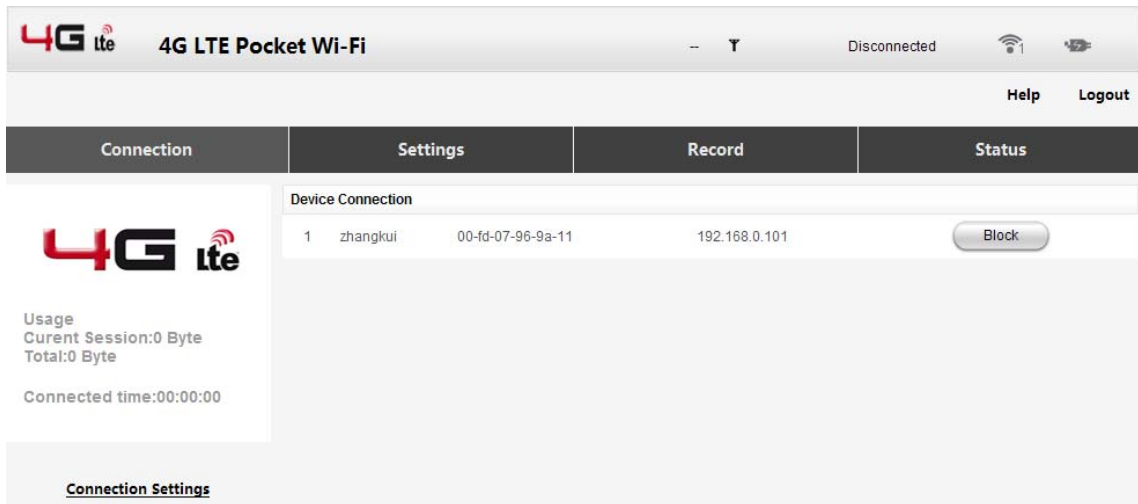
4G lte 4G LTE Pocket Wi-Fi

-- Disconnected 1

Help Logout

Connection Settings Record Status

4G lte

Usage
Curent Session:0 Byte
Total:0 Byte

Connected time:00:00:00

Device Connection

| 1 | zhangkui | 00-fd-07-96-9a-11 | 192.168.0.101 | Block |
|---|---|---|---|---|

Connection Settings